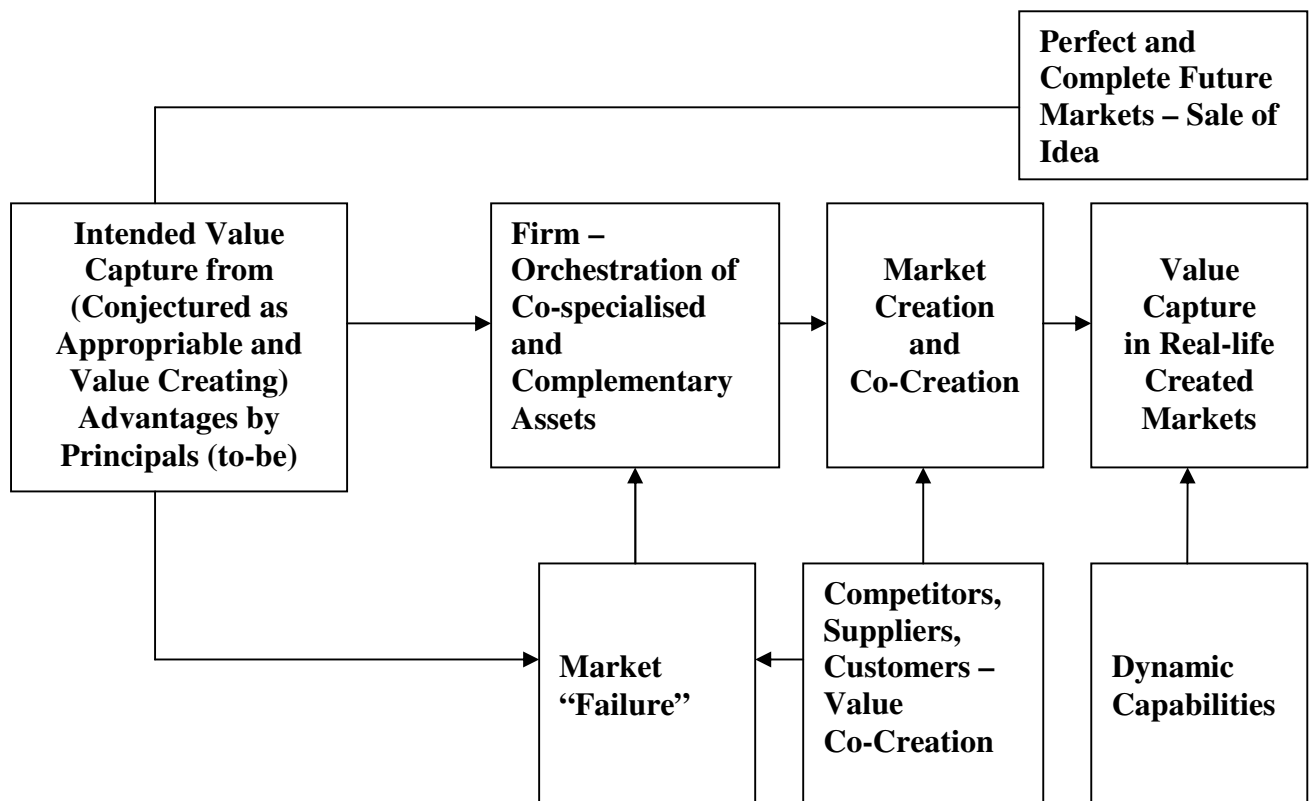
Perfect and Complete Future Markets – Sale of Idea

Intended Value Capture from (Conjectured as Appropriable and Value Creating) Advantages by Principals (to-be)

Firm – Orchestration of Co-specialised and Complementary Assets

Market Creation and Co-Creation

Value Capture in Real-life Created Markets

Market "Failure"

Competitors, Suppliers, Customers – Value Co-Creation

Dynamic Capabilities